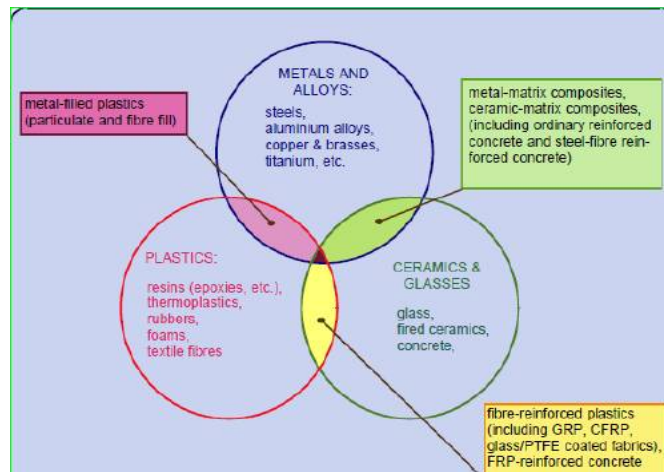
METALS AND ALLOYS:

steels, aluminium alloys, copper & brasses, titanium, etc.

metal-filled plastics (particulate and fibre fill)

metal-matrix composites, ceramic-matrix composites, (including ordinary reinforced concrete and steel-fibre reinforced concrete)

PLASTICS:

resins (epoxies, etc.), thermoplastics, rubbers, foams, textile fibres

CERAMICS & GLASSES

glass, fired ceramics, concrete,

fibre-reinforced plastics (including GRP, CFRP, glass/PTFE coated fabrics), FRP-reinforced concrete